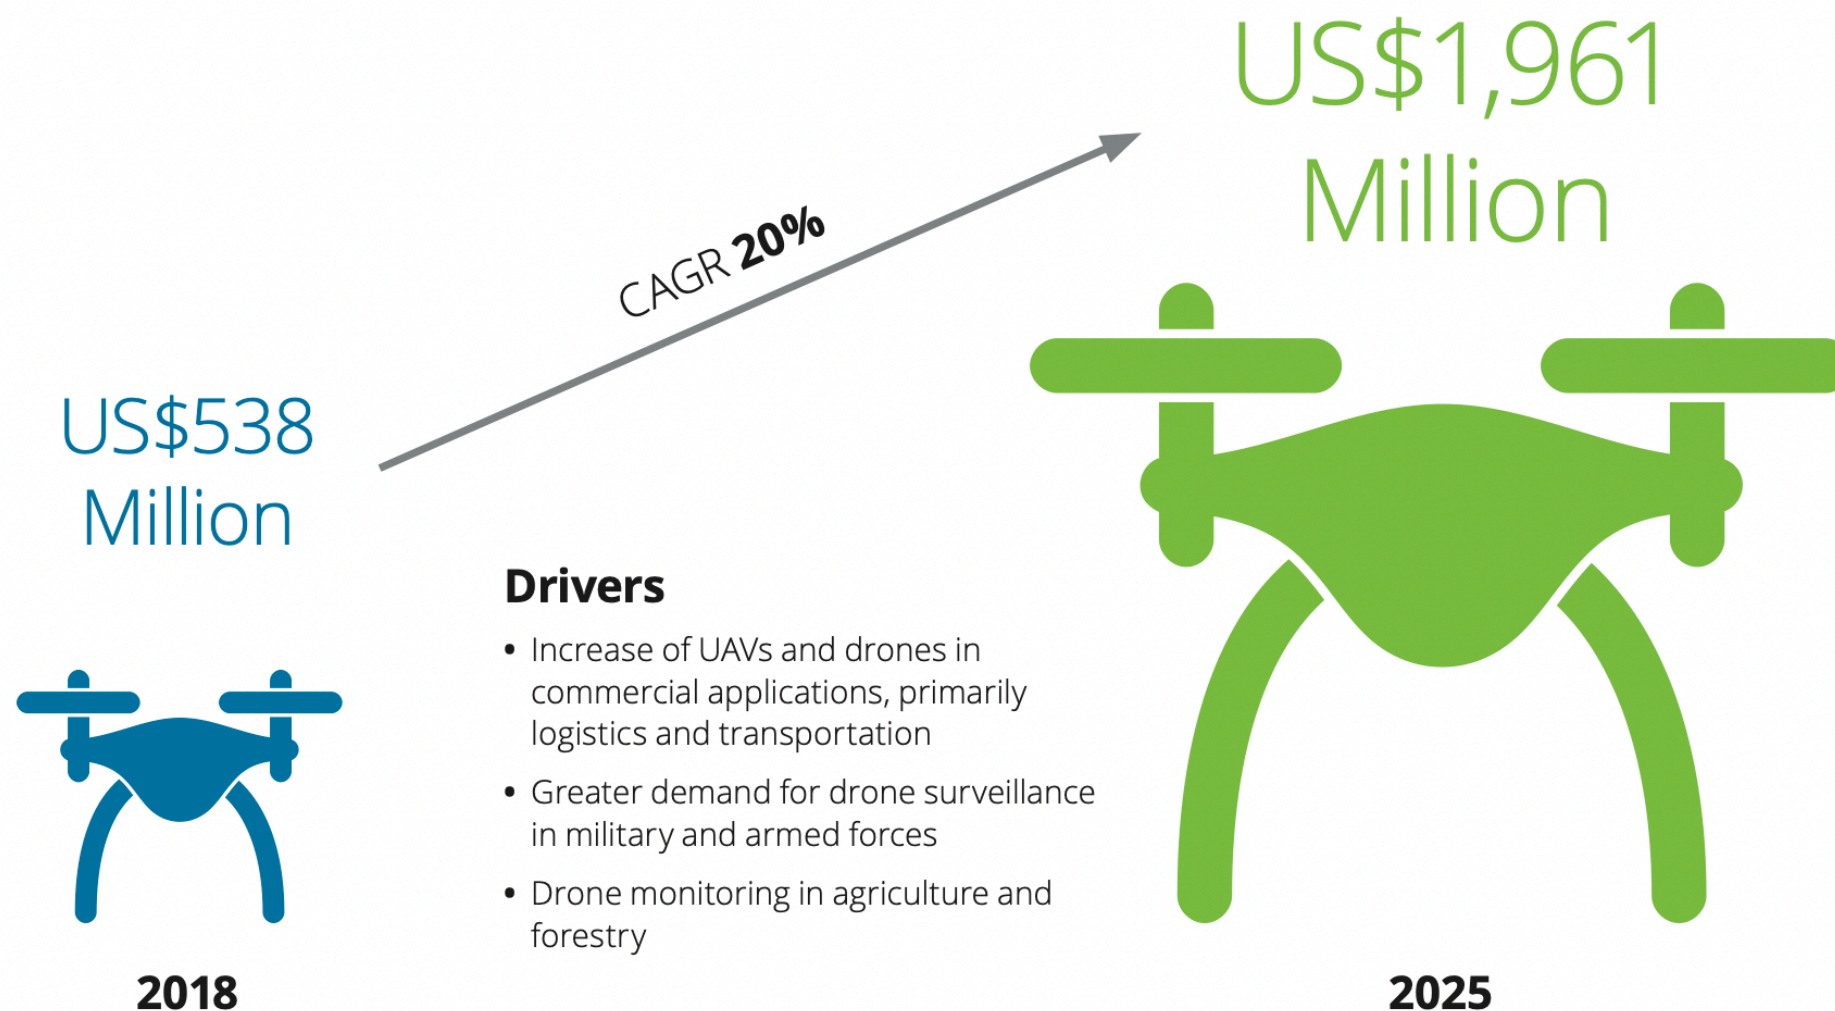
US$1,961 Million

CAGR **20%**

US$538 Million

**Drivers**

- Increase of UAVs and drones in commercial applications, primarily logistics and transportation
- Greater demand for drone surveillance in military and armed forces
- Drone monitoring in agriculture and forestry

**2018**

**2025**